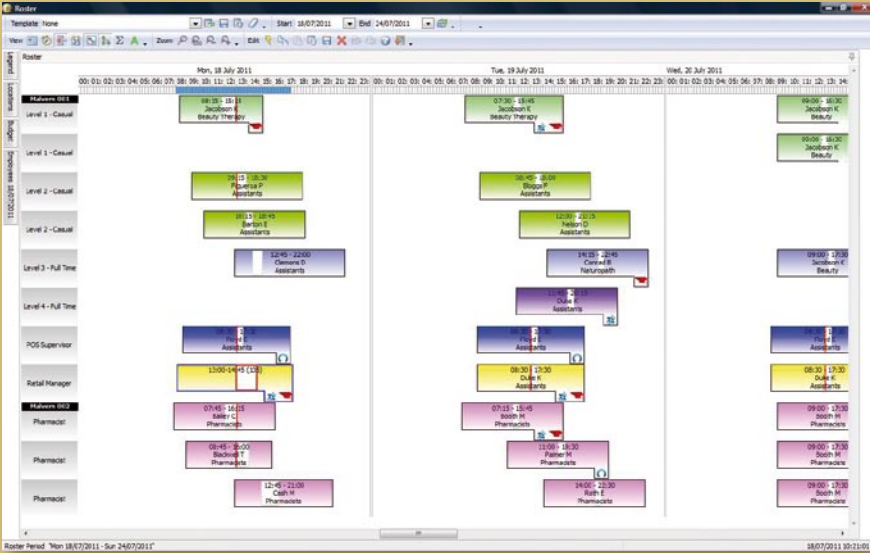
Roster

Template None Start 18/07/2011 End 24/07/2011

View Zoom Edit

Roster

Legend Locations Budget Employees 18/07/2011

Mon, 18 July 2011 Tue, 19 July 2011 Wed, 20 July 2011

00: 01: 02: 03: 04: 05: 06: 07: 08: 09: 10: 11: 12: 13: 14: 15: 16: 17: 18: 19: 20: 21: 22: 23: 00: 01: 02: 03: 04: 05: 06: 07: 08: 09: 10: 11: 12: 13: 14: 15: 16: 17: 18: 19: 20: 21: 22: 23: 00: 01: 02: 03: 04: 05: 06: 07: 08: 09: 10: 11: 12: 13: 14: 15: 16: 17: 18: 19: 20: 21: 22: 23:

Malvern 001

Level 1 - Casual
08:15 - 15:15 Jacobson K Beauty Therapy
07:30 - 15:45 Jacobson K Beauty Therapy
09:00 - 13:30 Jacobson K Beauty

Level 1 - Casual
09:00 - 13:30 Jacobson K Beauty

Level 2 - Casual
09:15 - 18:30 Figueroa P Assistants
08:45 - 20:00 Bloggs P Assistants

Level 2 - Casual
09:15 - 18:45 Barton E Assistants
12:00 - 21:15 Nelson D Assistants

Level 3 - Full Time
12:45 - 22:00 Clemons D Assistants
14:15 - 22:45 Conrad B Naturopath
09:00 - 17:30 Jacobson K Beauty

Level 4 - Full Time
11:45 - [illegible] Duke K Assistants

POS Supervisor
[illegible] Floyd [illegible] Assistants
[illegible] Floyd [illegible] Assistants
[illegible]

Retail Manager
13:00 - 14:45 (105)
08:30 - 17:30 Duke K Assistants
08:30 - 17:30 Duke K Assistants

Malvern 002

Pharmacist
07:45 - 16:15 Bailey C Pharmacists
07:15 - 15:45 Booth M Pharmacists
09:00 - 17:30 Booth M Pharmacists

Pharmacist
08:45 - 20:00 Blackwell T Pharmacists
11:00 - 19:30 Palmer M Pharmacists
09:00 - 17:30 Booth M Pharmacists

Pharmacist
12:45 - 21:00 Cash M Pharmacists
14:00 - 22:30 Raith E Pharmacists
09:00 - 17:30 Booth M Pharmacists

Roster Period "Mon 18/07/2011 - Sun 24/07/2011" 18/07/2011 10:21:0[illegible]